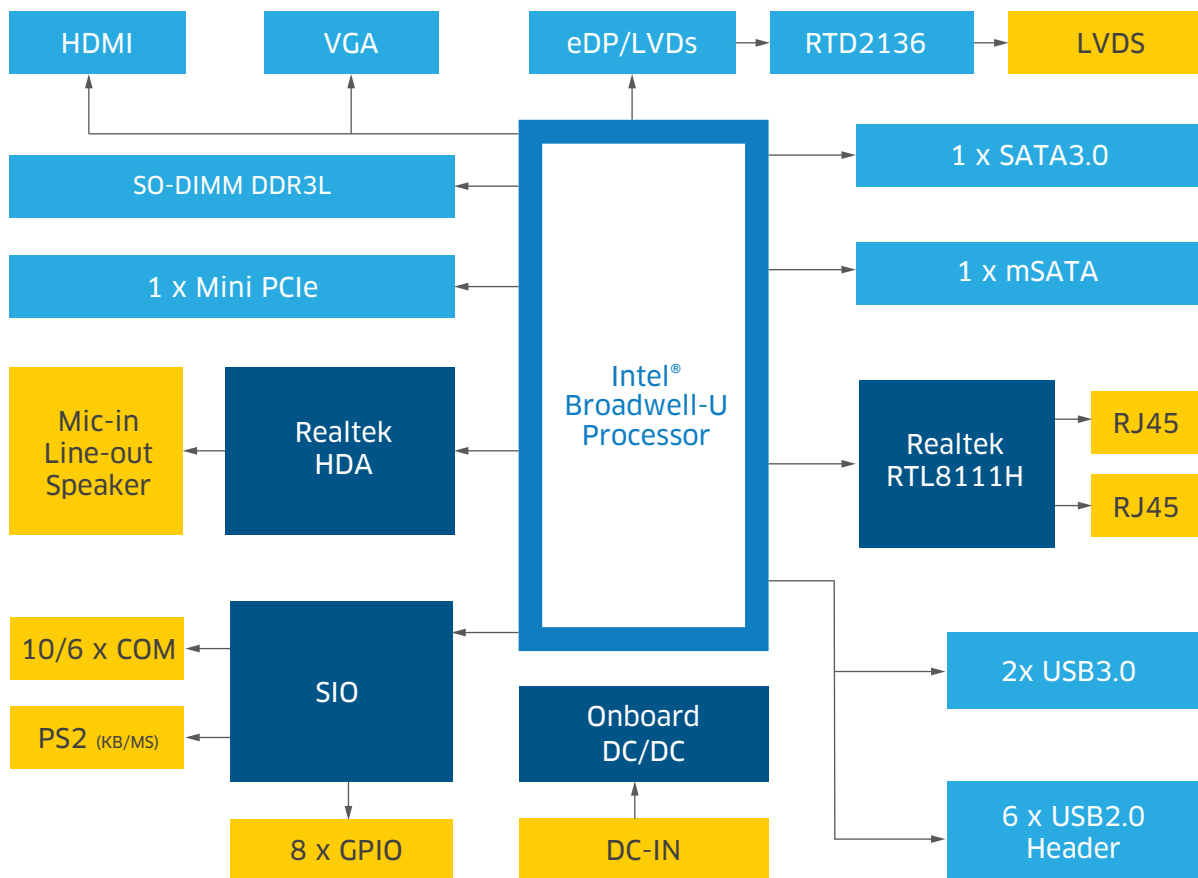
HDMI

VGA

eDP/LVDs

RTD2136

LVDS

SO-DIMM DDR3L

1 x SATA3.0

1 x Mini PCIe

1 x mSATA

Intel®
Broadwell-U
Processor

Mic-in
Line-out
Speaker

Realtek
HDA

Realtek
RTL8111H

RJ45

RJ45

10/6 x COM

SIO

PS2 (KB/MS)

Onboard
DC/DC

2x USB3.0

8 x GPIO

DC-IN

6 x USB2.0
Header